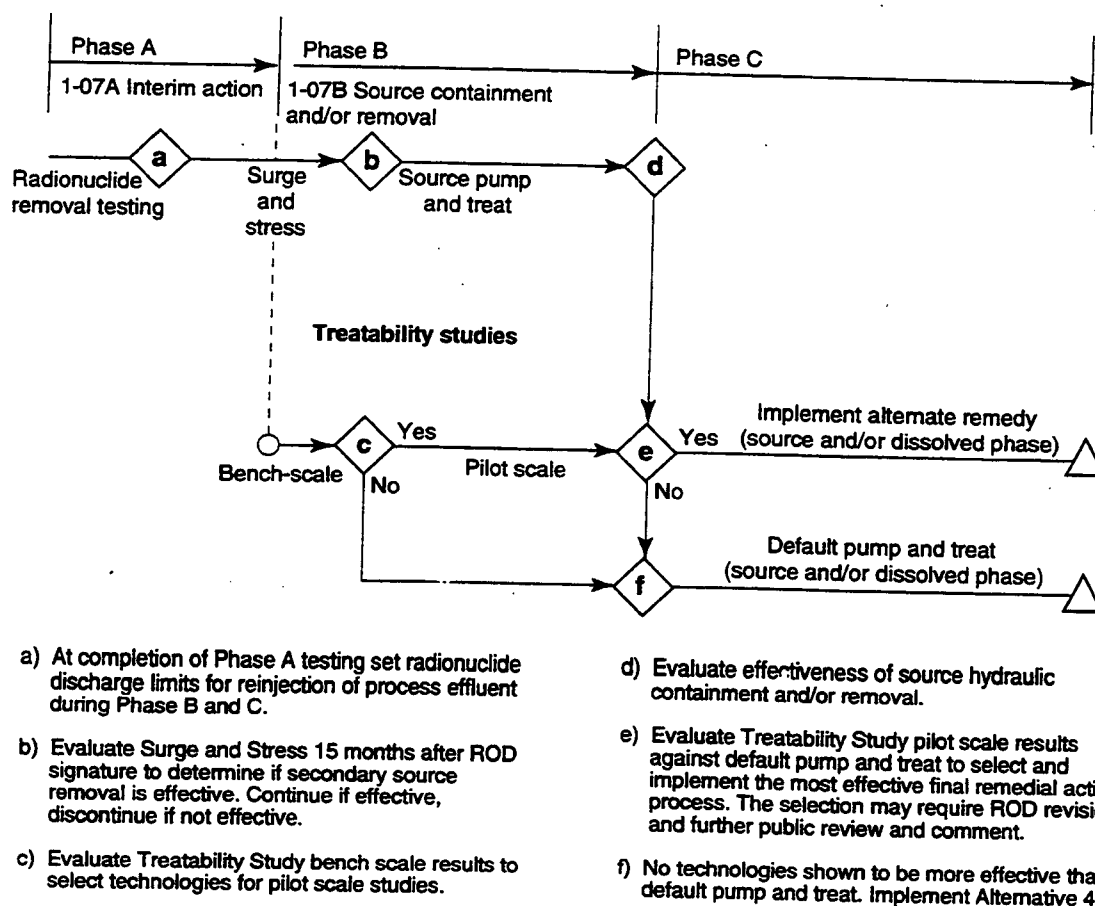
Phase A

1-07A Interim action

Phase B

1-07B Source containment and/or removal

Phase C

a

Radionuclide removal testing

Surge and stress

b

Source pump and treat

d

Treatability studies

Bench-scale

c

Yes

No

Pilot scale

e

Yes

No

Implement alternate remedy (source and/or dissolved phase)

Default pump and treat (source and/or dissolved phase)

f

a) At completion of Phase A testing set radionuclide discharge limits for reinjection of process effluent during Phase B and C.

b) Evaluate Surge and Stress 15 months after ROD signature to determine if secondary source removal is effective. Continue if effective, discontinue if not effective.

c) Evaluate Treatability Study bench scale results to select technologies for pilot scale studies.

d) Evaluate effectiveness of source hydraulic containment and/or removal.

e) Evaluate Treatability Study pilot scale results against default pump and treat to select and implement the most effective final remedial acti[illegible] process. The selection may require ROD revisi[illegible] and further public review and comment.

f) No technologies shown to be more effective tha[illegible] default pump and treat. Implement Alternative 4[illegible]